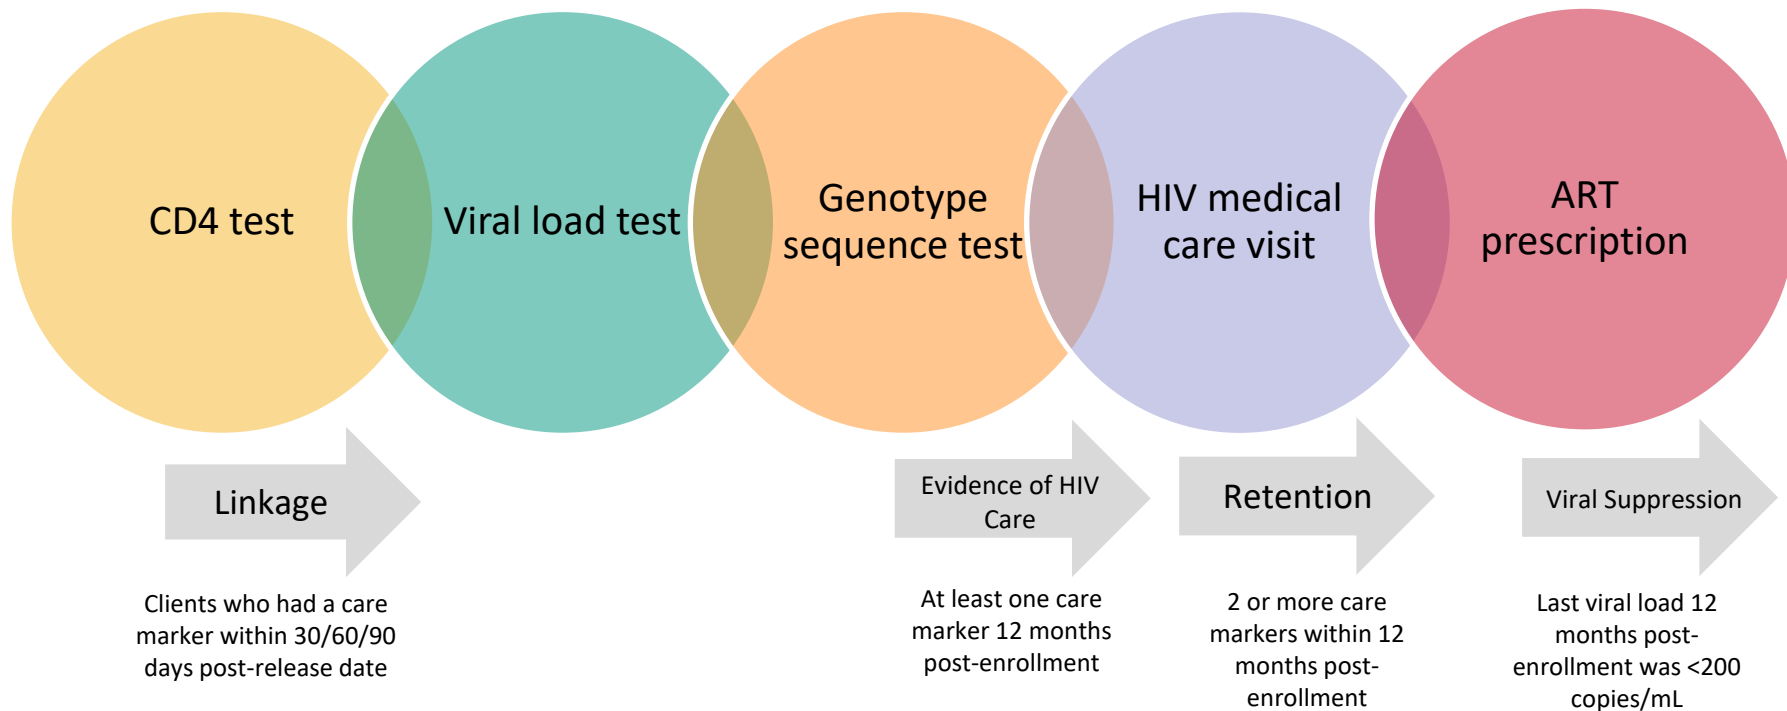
CD4 test

Viral load test

Genotype sequence test

HIV medical care visit

ART prescription

Linkage

Clients who had a care marker within 30/60/90 days post-release date

Evidence of HIV Care

At least one care marker 12 months post-enrollment

Retention

2 or more care markers within 12 months post-enrollment

Viral Suppression

Last viral load 12 months post-enrollment was <200 copies/mL